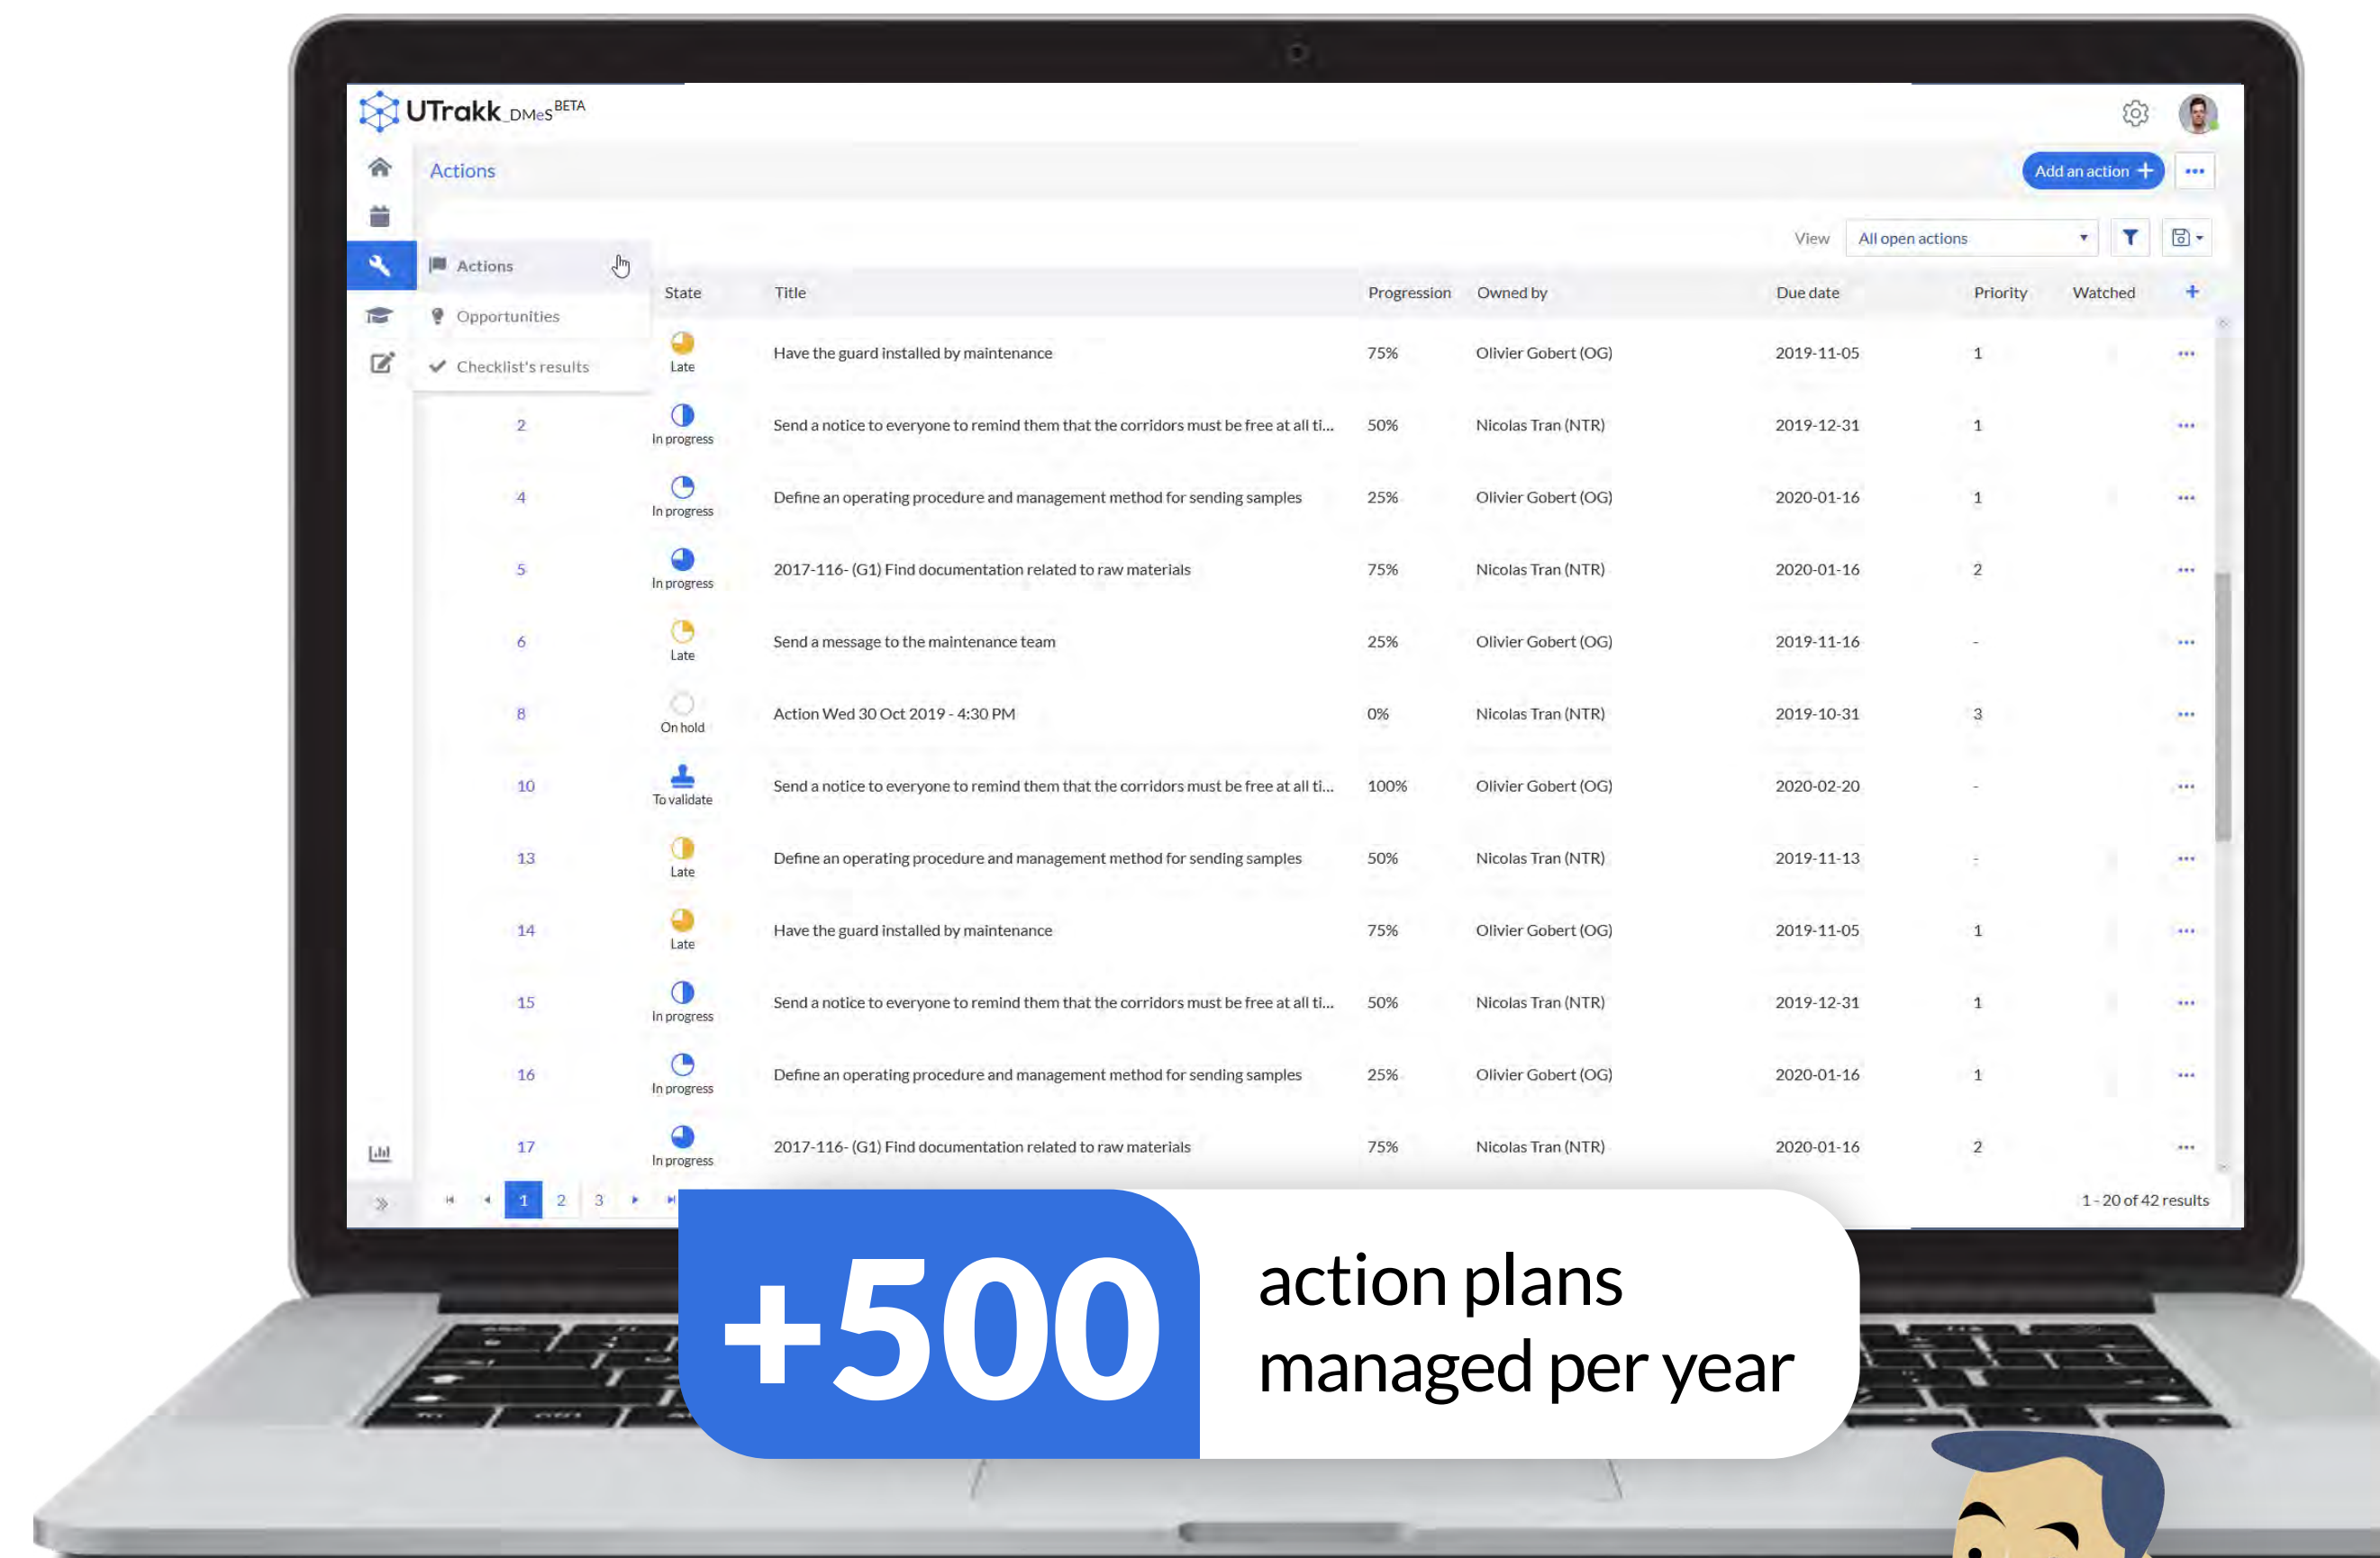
UTrakk DMeS BETA

Actions

Add an action +

View All open actions

Actions
Opportunities
Checklist's results

| | State | Title | Progression | Owned by | Due date | Priority | Watched |
|---|---|---|---|---|---|---|---|
| | Late | Have the guard installed by maintenance | 75% | Olivier Gobert (OG) | 2019-11-05 | 1 | |
| 2 | In progress | Send a notice to everyone to remind them that the corridors must be free at all ti... | 50% | Nicolas Tran (NTR) | 2019-12-31 | 1 | |
| 4 | In progress | Define an operating procedure and management method for sending samples | 25% | Olivier Gobert (OG) | 2020-01-16 | 1 | |
| 5 | In progress | 2017-116- (G1) Find documentation related to raw materials | 75% | Nicolas Tran (NTR) | 2020-01-16 | 2 | |
| 6 | Late | Send a message to the maintenance team | 25% | Olivier Gobert (OG) | 2019-11-16 | - | |
| 8 | On hold | Action Wed 30 Oct 2019 - 4:30 PM | 0% | Nicolas Tran (NTR) | 2019-10-31 | 3 | |
| 10 | To validate | Send a notice to everyone to remind them that the corridors must be free at all ti... | 100% | Olivier Gobert (OG) | 2020-02-20 | - | |
| 13 | Late | Define an operating procedure and management method for sending samples | 50% | Nicolas Tran (NTR) | 2019-11-13 | - | |
| 14 | Late | Have the guard installed by maintenance | 75% | Olivier Gobert (OG) | 2019-11-05 | 1 | |
| 15 | In progress | Send a notice to everyone to remind them that the corridors must be free at all ti... | 50% | Nicolas Tran (NTR) | 2019-12-31 | 1 | |
| 16 | In progress | Define an operating procedure and management method for sending samples | 25% | Olivier Gobert (OG) | 2020-01-16 | 1 | |
| 17 | In progress | 2017-116- (G1) Find documentation related to raw materials | 75% | Nicolas Tran (NTR) | 2020-01-16 | 2 | |

1 2 3

1 - 20 of 42 results

+500 action plans managed per year